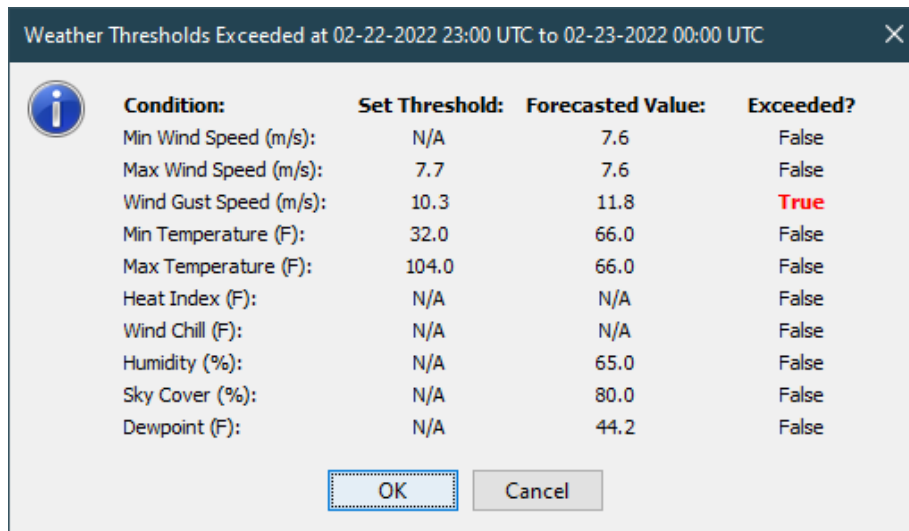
Weather Thresholds Exceeded at 02-22-2022 23:00 UTC to 02-23-2022 00:00 UTC

| Condition: | Set Threshold: | Forecasted Value: | Exceeded? |
|---|---|---|---|
| Min Wind Speed (m/s): | N/A | 7.6 | False |
| Max Wind Speed (m/s): | 7.7 | 7.6 | False |
| Wind Gust Speed (m/s): | 10.3 | 11.8 | True |
| Min Temperature (F): | 32.0 | 66.0 | False |
| Max Temperature (F): | 104.0 | 66.0 | False |
| Heat Index (F): | N/A | N/A | False |
| Wind Chill (F): | N/A | N/A | False |
| Humidity (%): | N/A | 65.0 | False |
| Sky Cover (%): | N/A | 80.0 | False |
| Dewpoint (F): | N/A | 44.2 | False |

OK
Cancel